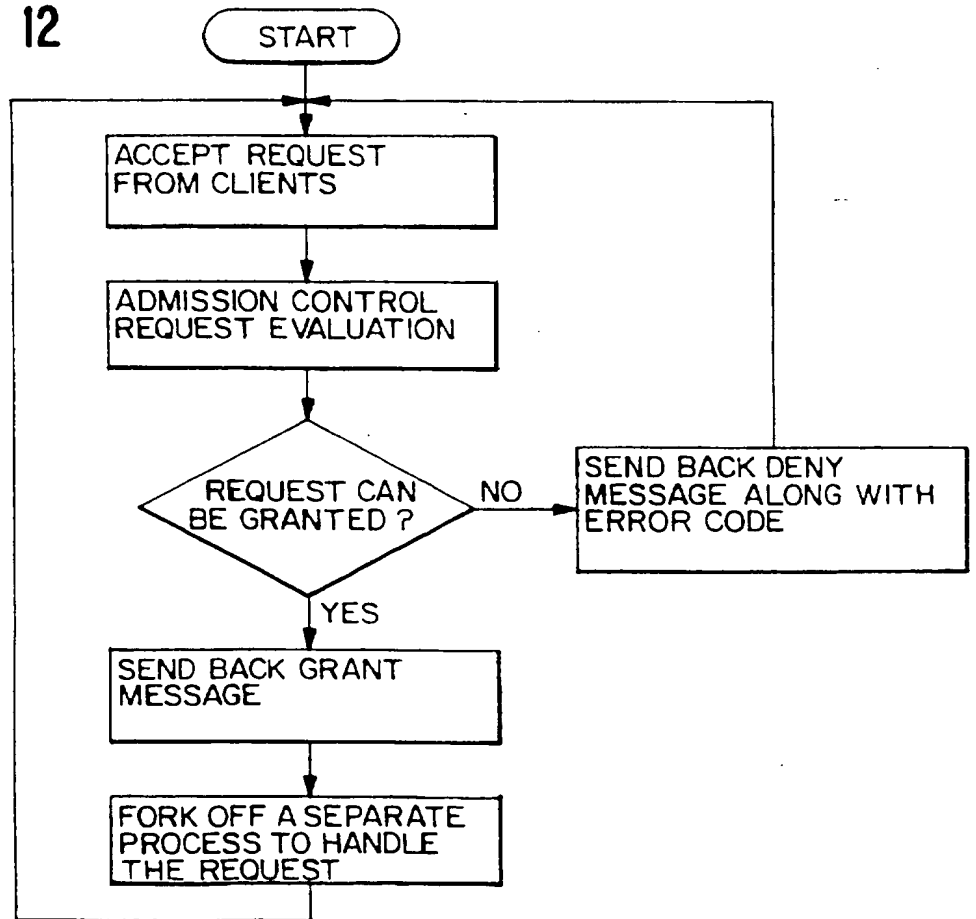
12

START

ACCEPT REQUEST FROM CLIENTS

ADMISSION CONTROL REQUEST EVALUATION

REQUEST CAN BE GRANTED ?

NO

SEND BACK DENY MESSAGE ALONG WITH ERROR CODE

YES

SEND BACK GRANT MESSAGE

FORK OFF A SEPARATE PROCESS TO HANDLE THE REQUEST